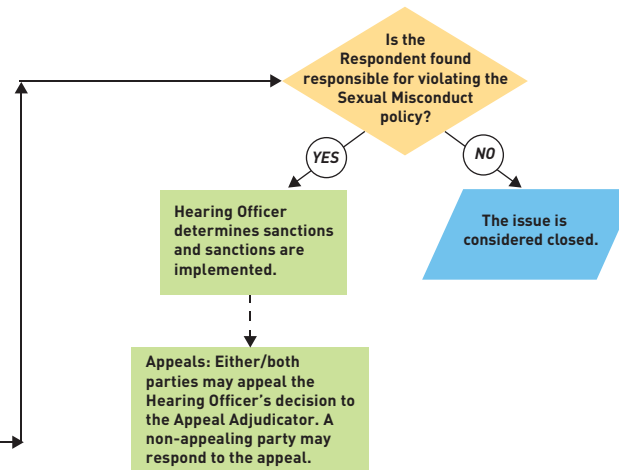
Is the Respondent found responsible for violating the Sexual Misconduct policy?

YES

NO

Hearing Officer determines sanctions and sanctions are implemented.

The issue is considered closed.

Appeals: Either/both parties may appeal the Hearing Officer's decision to the Appeal Adjudicator. A non-appealing party may respond to the appeal.